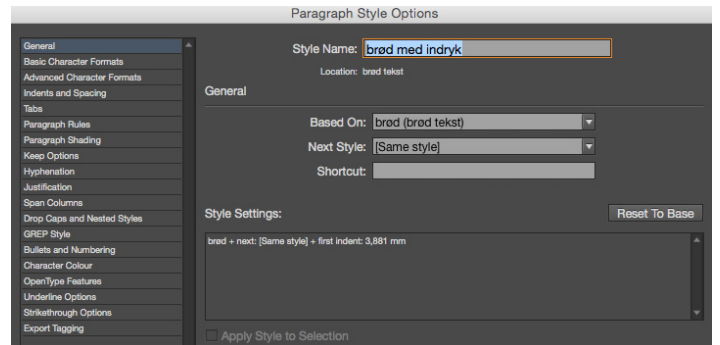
Paragraph Style Options

General
Basic Character Formats
Advanced Character Formats
Indents and Spacing
Tabs
Paragraph Rules
Paragraph Shading
Keep Options
Hyphenation
Justification
Span Columns
Drop Caps and Nested Styles
GREP Style
Bullets and Numbering
Character Colour
OpenType Features
Underline Options
Strikethrough Options
Export Tagging

Style Name: brød med indryk
Location: brød tekst
General

Based On: brød (brød tekst)
Next Style: [Same style]
Shortcut:

Style Settings:
Reset To Base

brød + next: [Same style] + first indent: 3,881 mm

Apply Style to Selection